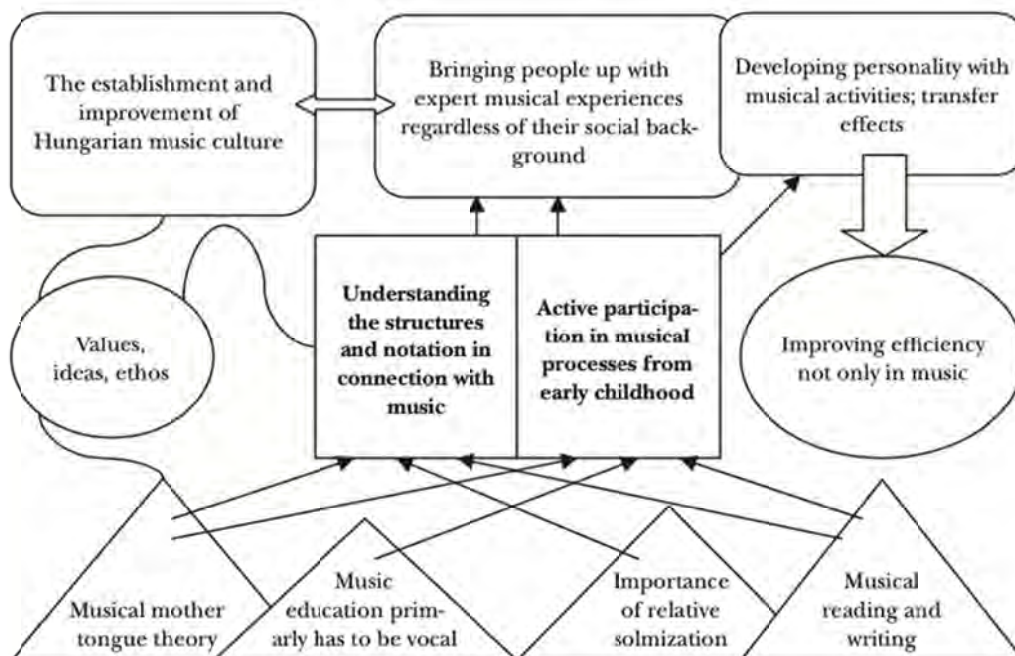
The establishment and improvement of Hungarian music culture

Bringing people up with expert musical experiences regardless of their social background

Developing personality with musical activities; transfer effects

Values, ideas, ethos

Understanding the structures and notation in connection with music

Active participation in musical processes from early childhood

Improving efficiency not only in music

Musical mother tongue theory

Music education primarly has to be vocal

Importance of relative solmization

Musical reading and writing